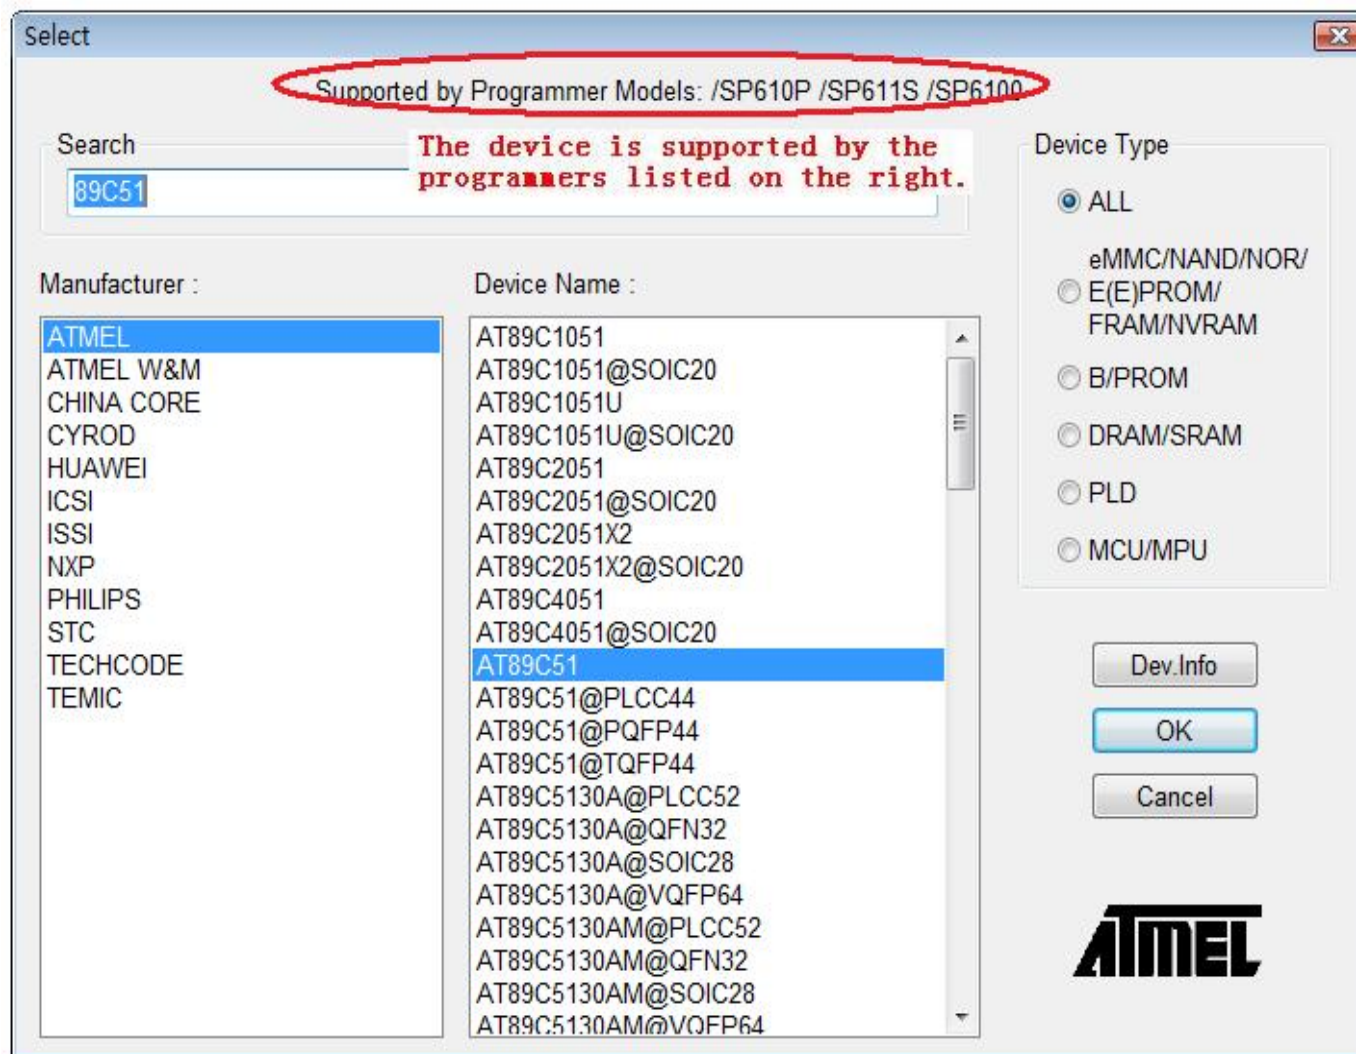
Select

Supported by Programmer Models: /SP610P /SP611S /SP6100

Search

89C51

The device is supported by the programmers listed on the right.

Device Type

ALL

eMMC/NAND/NOR/ E(E)PROM/ FRAM/NVRAM

B/PROM

DRAM/SRAM

PLD

MCU/MPU

Manufacturer :

ATMEL
ATMEL W&M
CHINA CORE
CYROD
HUAWEI
ICSI
ISSI
NXP
PHILIPS
STC
TECHCODE
TEMIC

Device Name :

AT89C1051
AT89C1051@SOIC20
AT89C1051U
AT89C1051U@SOIC20
AT89C2051
AT89C2051@SOIC20
AT89C2051X2
AT89C2051X2@SOIC20
AT89C4051
AT89C4051@SOIC20
AT89C51
AT89C51@PLCC44
AT89C51@PQFP44
AT89C51@TQFP44
AT89C5130A@PLCC52
AT89C5130A@QFN32
AT89C5130A@SOIC28
AT89C5130A@VQFP64
AT89C5130AM@PLCC52
AT89C5130AM@QFN32
AT89C5130AM@SOIC28
AT89C5130AM@VQFP64

Dev.Info

OK

Cancel

ATMEL